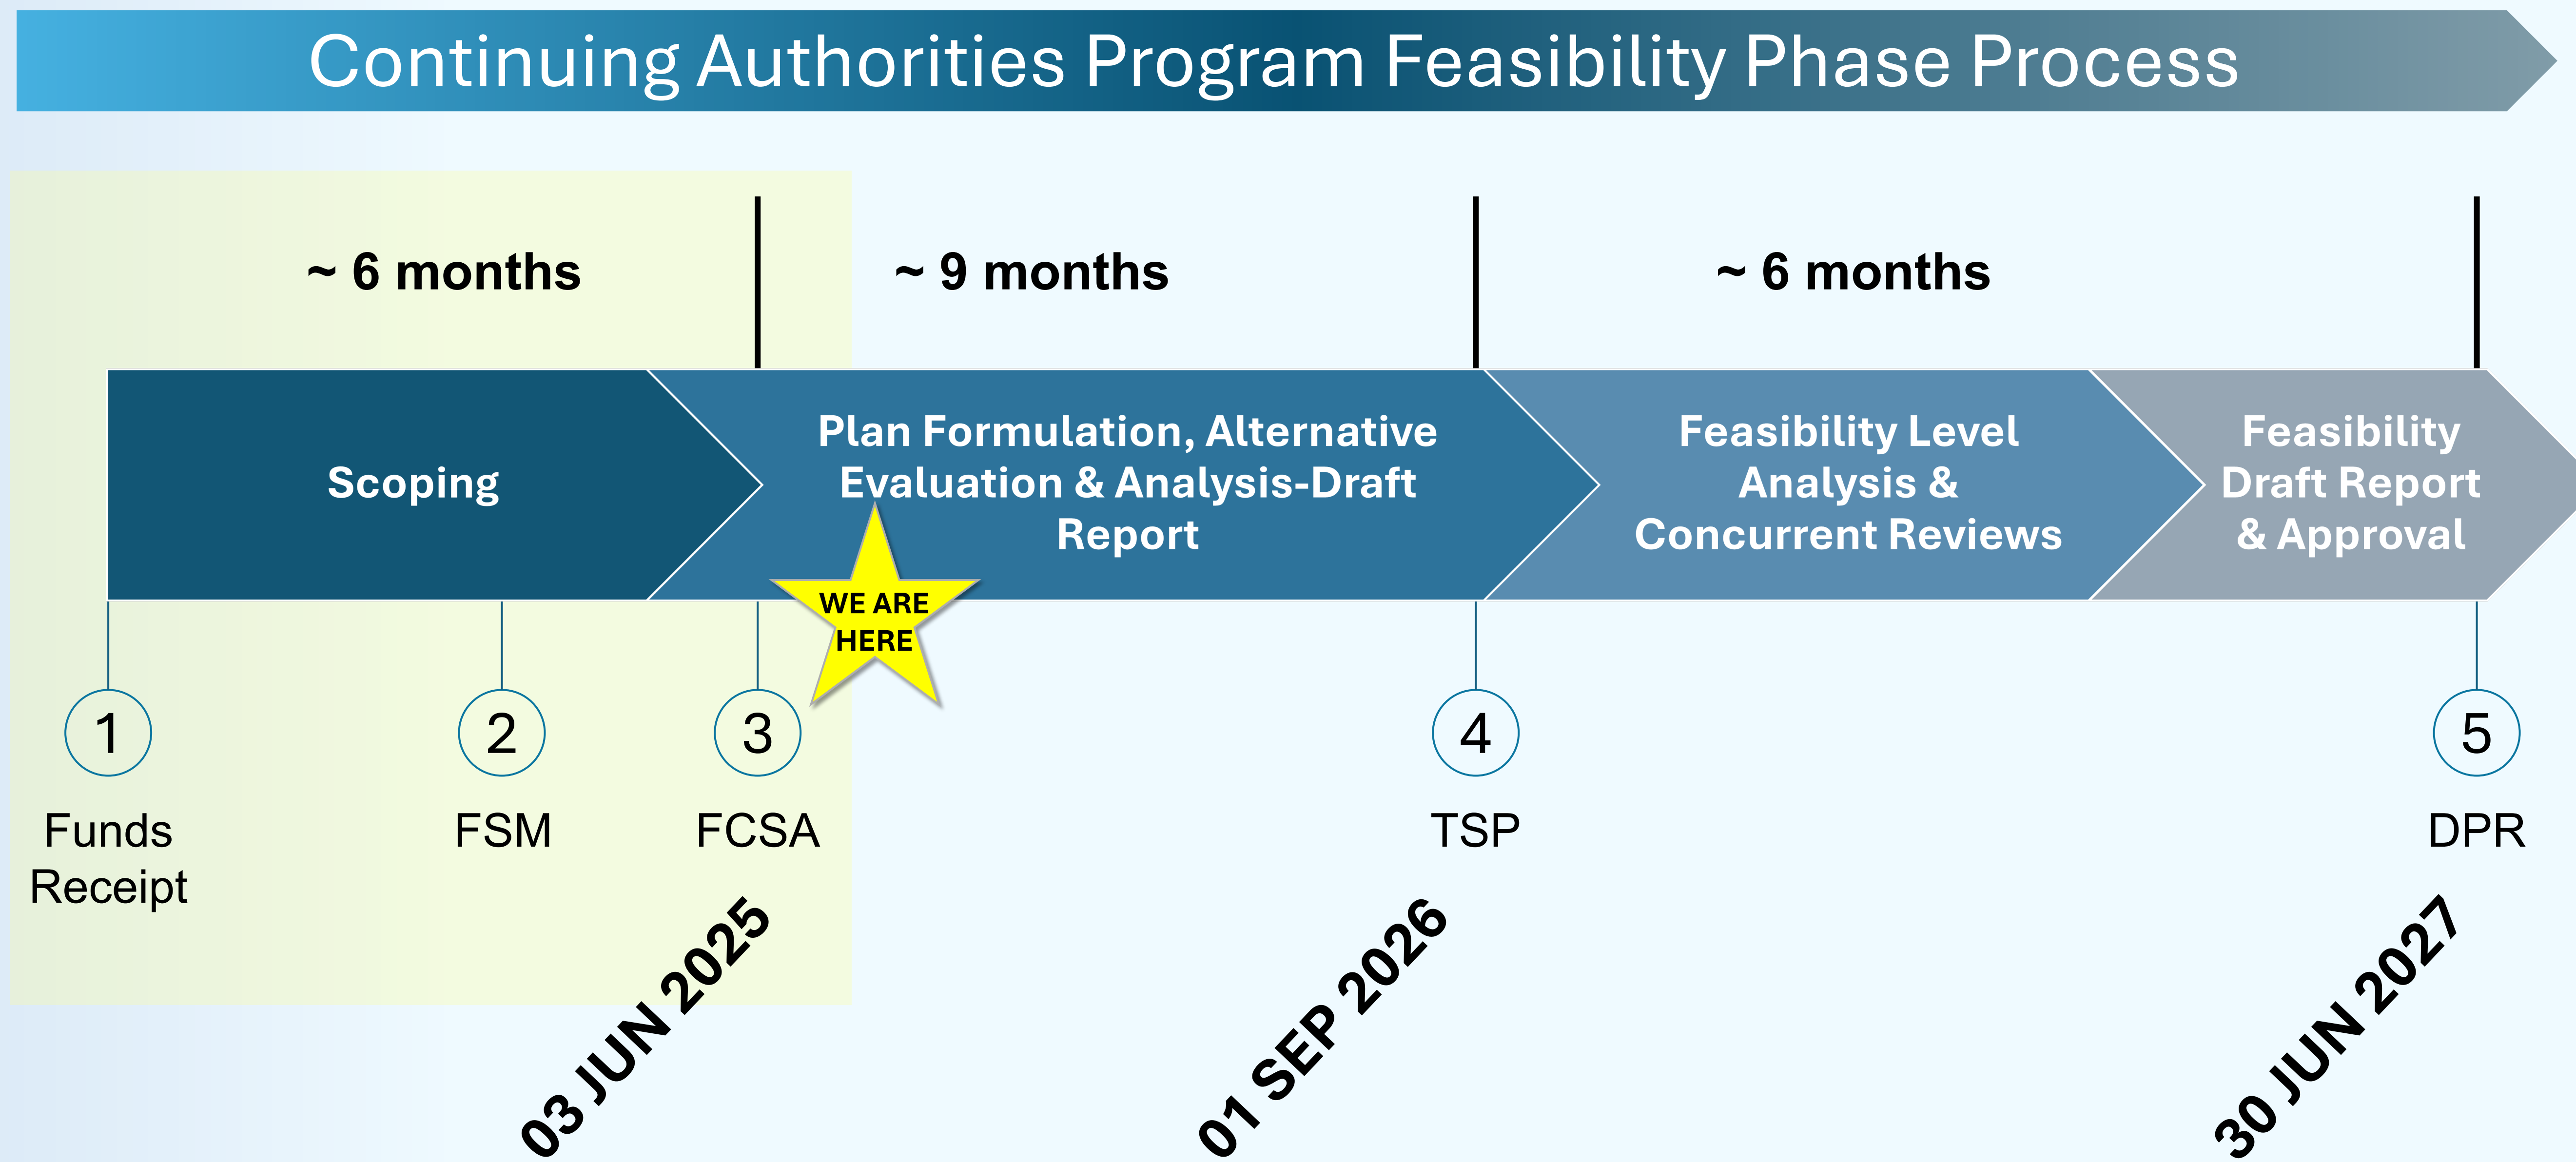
Continuing Authorities Program Feasibility Phase Process

~ 6 months

~ 9 months

~ 6 months

Scoping

Plan Formulation, Alternative Evaluation & Analysis-Draft Report

Feasibility Level Analysis & Concurrent Reviews

Feasibility Draft Report & Approval

WE ARE HERE

1

Funds Receipt

2

FSM

3

FCSA

4

TSP

5

DPR

03 JUN 2025

01 SEP 2026

30 JUN 2027